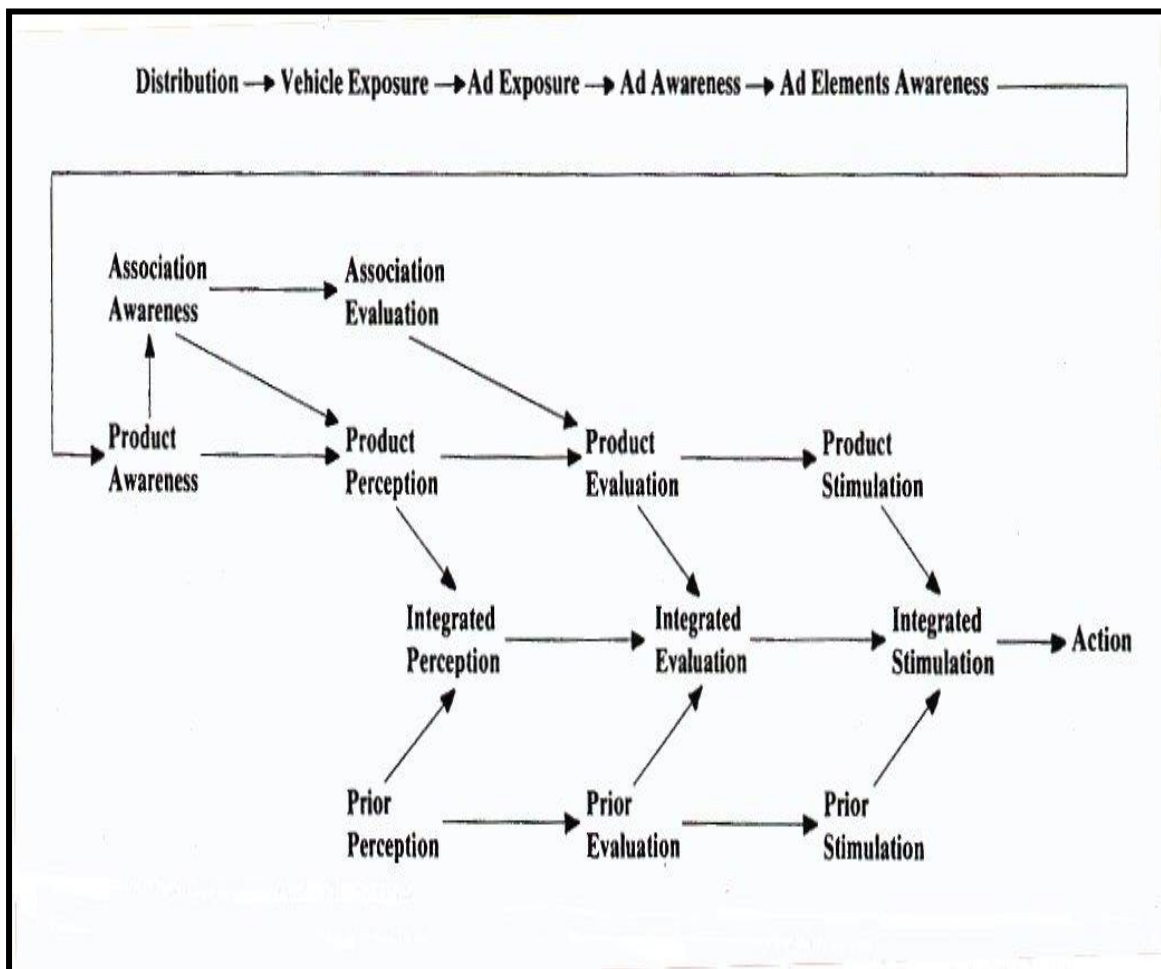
Distribution → Vehicle Exposure → Ad Exposure → Ad Awareness → Ad Elements Awareness

Association Awareness

Association Evaluation

Product Awareness

Product Perception

Product Evaluation

Product Stimulation

Integrated Perception

Integrated Evaluation

Integrated Stimulation

Action

Prior Perception

Prior Evaluation

Prior Stimulation